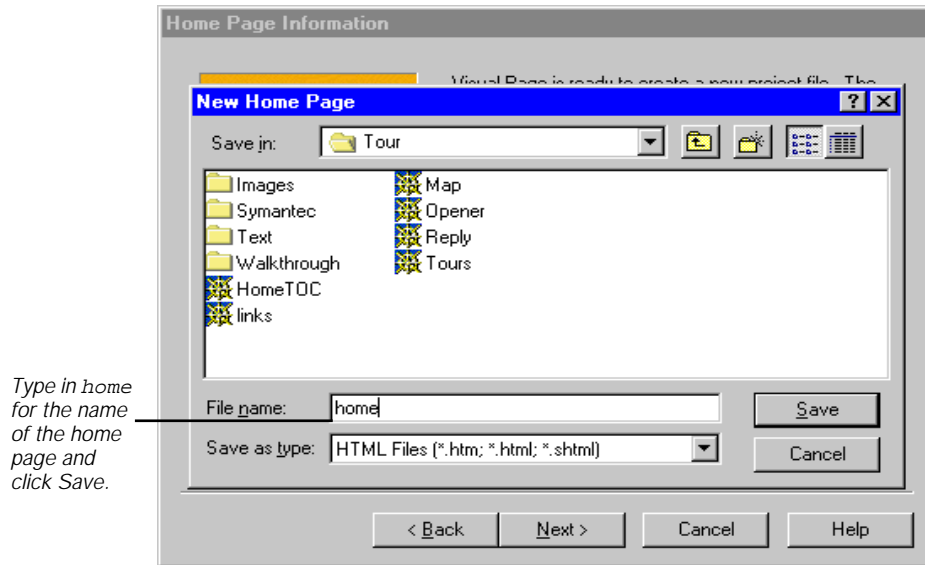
Home Page Information

Visual Page is ready to create a new project file. The

New Home Page

?

Save in: Tour

Images
Symantec
Text
Walkthrough
HomeTOC
links
Map
Opener
Reply
Tours

Type in home for the name of the home page and click Save.

File name: home

Save as type: HTML Files (*.htm; *.html; *.shtml)

Save

Cancel

< Back

Next >

Cancel

Help